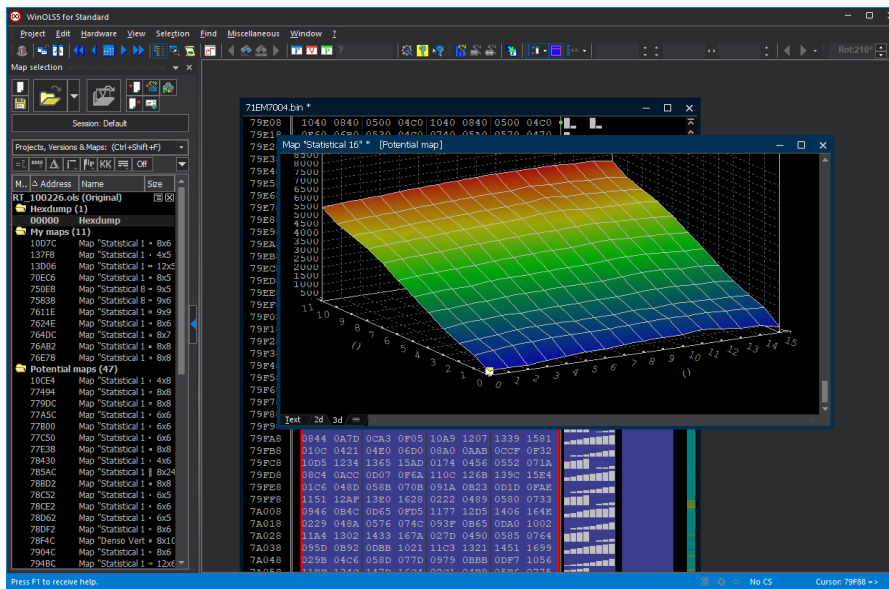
WinOLS5 for Standard

Project Edit Hardware View Selection Find Miscellaneous Window ?

Rot:210°

Map selection

Session: Default

Projects, Versions & Maps: (Ctrl+Shift+F)

Off

M... Address Name Size

RT_100226.ols (Original)
Hexdump (1)
00000 Hexdump
My maps (11)
10D7C Map "Statistical 1 8x6
137F8 Map "Statistical 1 4x5
13D06 Map "Statistical 1 12x5
70EC6 Map "Statistical 1 8x5
750E8 Map "Statistical 8 9x5
75838 Map "Statistical 8 9x6
7611E Map "Statistical 1 9x9
7624E Map "Statistical 1 8x6
764DC Map "Statistical 1 8x7
76AB2 Map "Statistical 1 8x8
76E78 Map "Statistical 1 8x8
Potential maps (47)
10CE4 Map "Statistical 1 4x8
77494 Map "Statistical 1 8x8
779DC Map "Statistical 1 8x8
77A5C Map "Statistical 1 6x6
77B00 Map "Statistical 1 6x6
77C50 Map "Statistical 1 6x6
77E38 Map "Statistical 1 8x8
78430 Map "Statistical 1 4x6
785AC Map "Statistical 1 8x24
78BD2 Map "Statistical 1 8x8
78C52 Map "Statistical 1 6x5
78CE2 Map "Statistical 1 6x6
78D62 Map "Statistical 1 6x5
78DF2 Map "Statistical 1 8x6
78F4C Map "Denso Vert 8x10
7904C Map "Statistical 1 8x6
794BC Map "Statistical 1 12x6

71EM7004.bin *

79E08 1040 0840 0500 04C0 1040 0840 0500 04C0

Map "Statistical 16" * [Potential map]

8000
7500
7000
6500
6000
5500
5000
4500
4000
3500
3000
2500
2000
1500
1000
500
0

10 9 8 7 6 5 4 3 2 1 0
0 1 2 3 4 5 6 7 8 9 10 11 12 13 14 15
()
()

Text 2d 3d

79FA8 0844 0A7D 0CA3 0F05 10A9 1207 1339 1581
79FB8 010C 0421 04E0 06D0 08A0 0AAB 0CCF 0F32
79FC8 10D5 1234 1365 15AD 0174 0456 0552 071A
79FD8 08C4 0ACC 0D07 0F6A 110C 126B 139C 15E4
79FE8 01C6 048D 058B 070B 091A 0B23 0D1D 0FAE
79FF8 1151 12AF 13E0 1628 0222 0489 0580 0733
7A008 0946 0B4C 0D65 0FD5 1177 12D5 1406 164E
7A018 0229 048A 0576 074C 093F 0B65 0DA0 1002
7A028 11A4 1302 1433 167A 027D 0490 0585 0764
7A038 095D 0B92 0DBB 1021 11C3 1321 1451 1699
7A048 029A 04C6 058D 077D 0979 0BBB 0DF7 1056

Press F1 to receive help.
No CS
Cursor: 79F88 =>